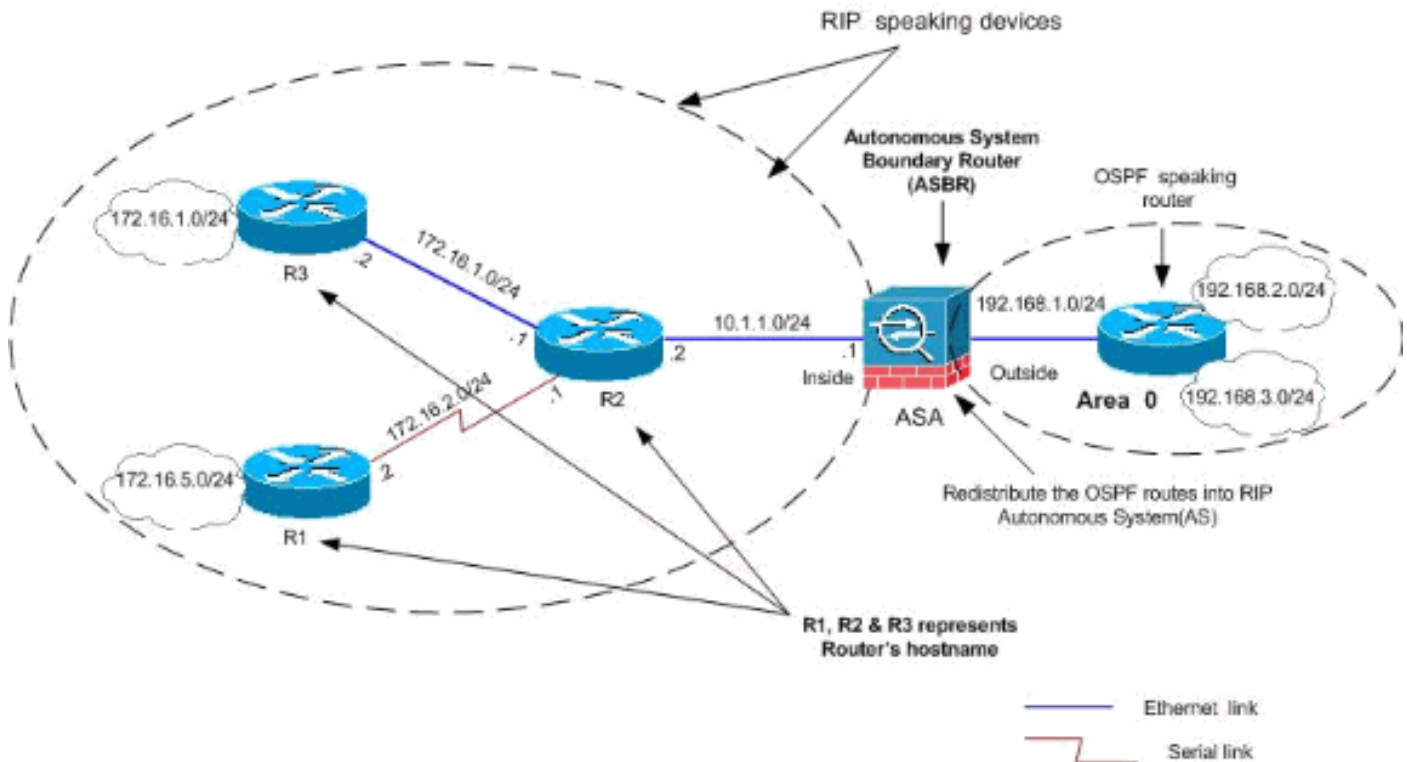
RIP speaking devices

Autonomous System Boundary Router (ASBR)

OSPF speaking router

172.16.1.0/24

R3

.2

172.16.1.0/24

.1

R2

.2

10.1.1.0/24

.1

Inside

ASA

192.168.1.0/24

Outside

192.168.2.0/24

192.168.3.0/24

Area 0

172.16.2.0/24

.1

.2

172.16.5.0/24

R1

Redistribute the OSPF routes into RIP Autonomous System(AS)

R1, R2 & R3 represents Router's hostname

Ethernet link

Serial link